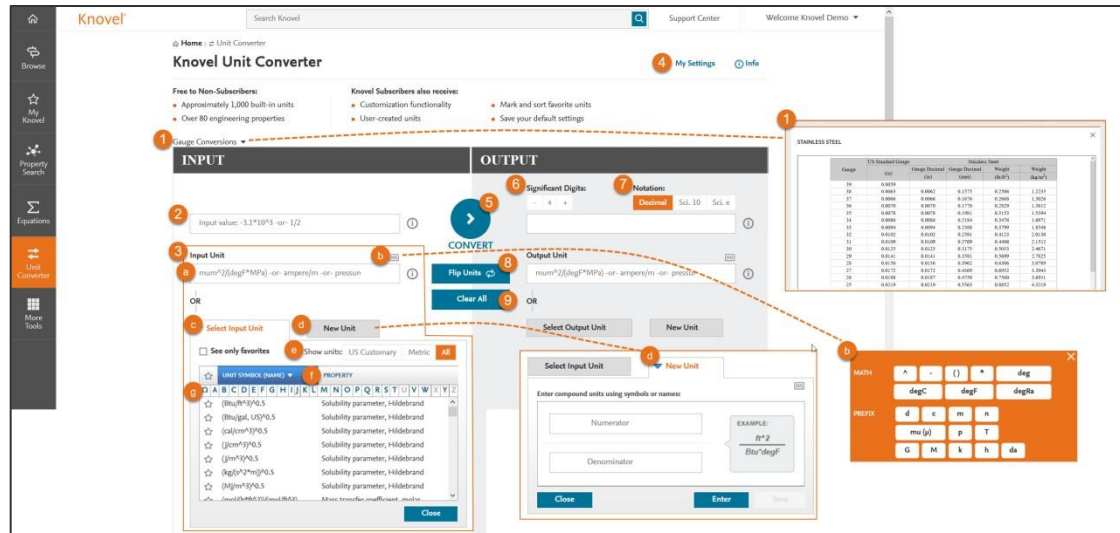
Knovel

Search Knovel

Support Center

Welcome Knovel Demo

Browse

My Knovel

Property Search

Equations

Unit Converter

More Tools

Home / Unit Converter

Knovel Unit Converter

4 My Settings

Info

Free to Non-Subscribers:

Approximately 1,000 built-in units

Over 80 engineering properties

Knovel Subscribers also receive:

Customization functionality

User-created units

Mark and sort favorite units

Save your default settings

1 Gauge Conversions

INPUT

OUTPUT

6 Significant Digits:

- 4 +

7 Notation:

Decimal Sci. 10 Sci. e

2 Input value: -3.1*10^3 -or- 1/2

5 CONVERT

3 Input Unit

b

a mum^2/(degF*MPa) -or- ampere/m -or- pressun

OR

8 Flip Units

Output Unit

mum^2/(degF*MPa) -or- ampere/m -or- pressu

9 Clear All

OR

c Select Input Unit

d New Unit

Select Output Unit

New Unit

See only favorites

e Show units: US Customary Metric All

UNIT SYMBOL (NAME) f PROPERTY

g Ω A B C D E F G H I J K L M N O P Q R S T U V W X Y Z

(Btu/ft^3)^0.5 Solubility parameter, Hildebrand

(Btu/gal, US)^0.5 Solubility parameter, Hildebrand

(cal/cm^3)^0.5 Solubility parameter, Hildebrand

(J/cm^3)^0.5 Solubility parameter, Hildebrand

(J/m^3)^0.5 Solubility parameter, Hildebrand

(kg/(s^2*m))^0.5 Solubility parameter, Hildebrand

(MJ/m^3)^0.5 Solubility parameter, Hildebrand

Mass transfer coefficient, molar

Close

1

STAINLESS STEEL

d

Select Input Unit

New Unit

Enter compound units using symbols or names:

Numerator

Denominator

EXAMPLE:

$\frac{ft^2}{Btu*degF}$

Close

Enter

Save

b

MATH

^ - () * deg

degC degF degRa

PREFIX

d c m n

mu (μ) p T

G M k h da